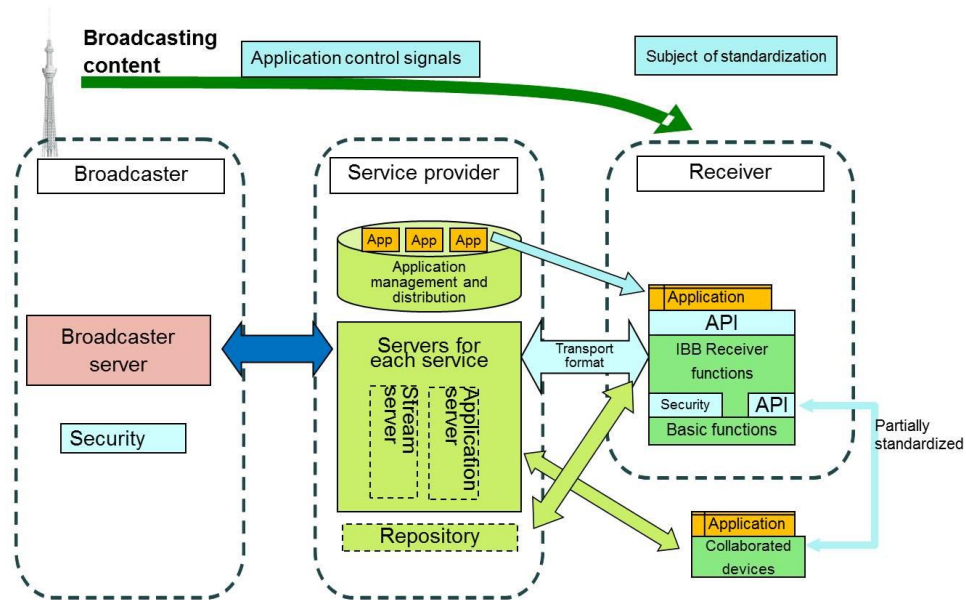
Broadcasting content

Application control signals

Subject of standardization

Broadcaster

Service provider

Receiver

App App App

Application management and distribution

Application

API

IBB Receiver functions

Security

API

Basic functions

Broadcaster server

Servers for each service

Stream server

Application server

Transport format

Security

Partially standardized

Repository

Application

Collaborated devices